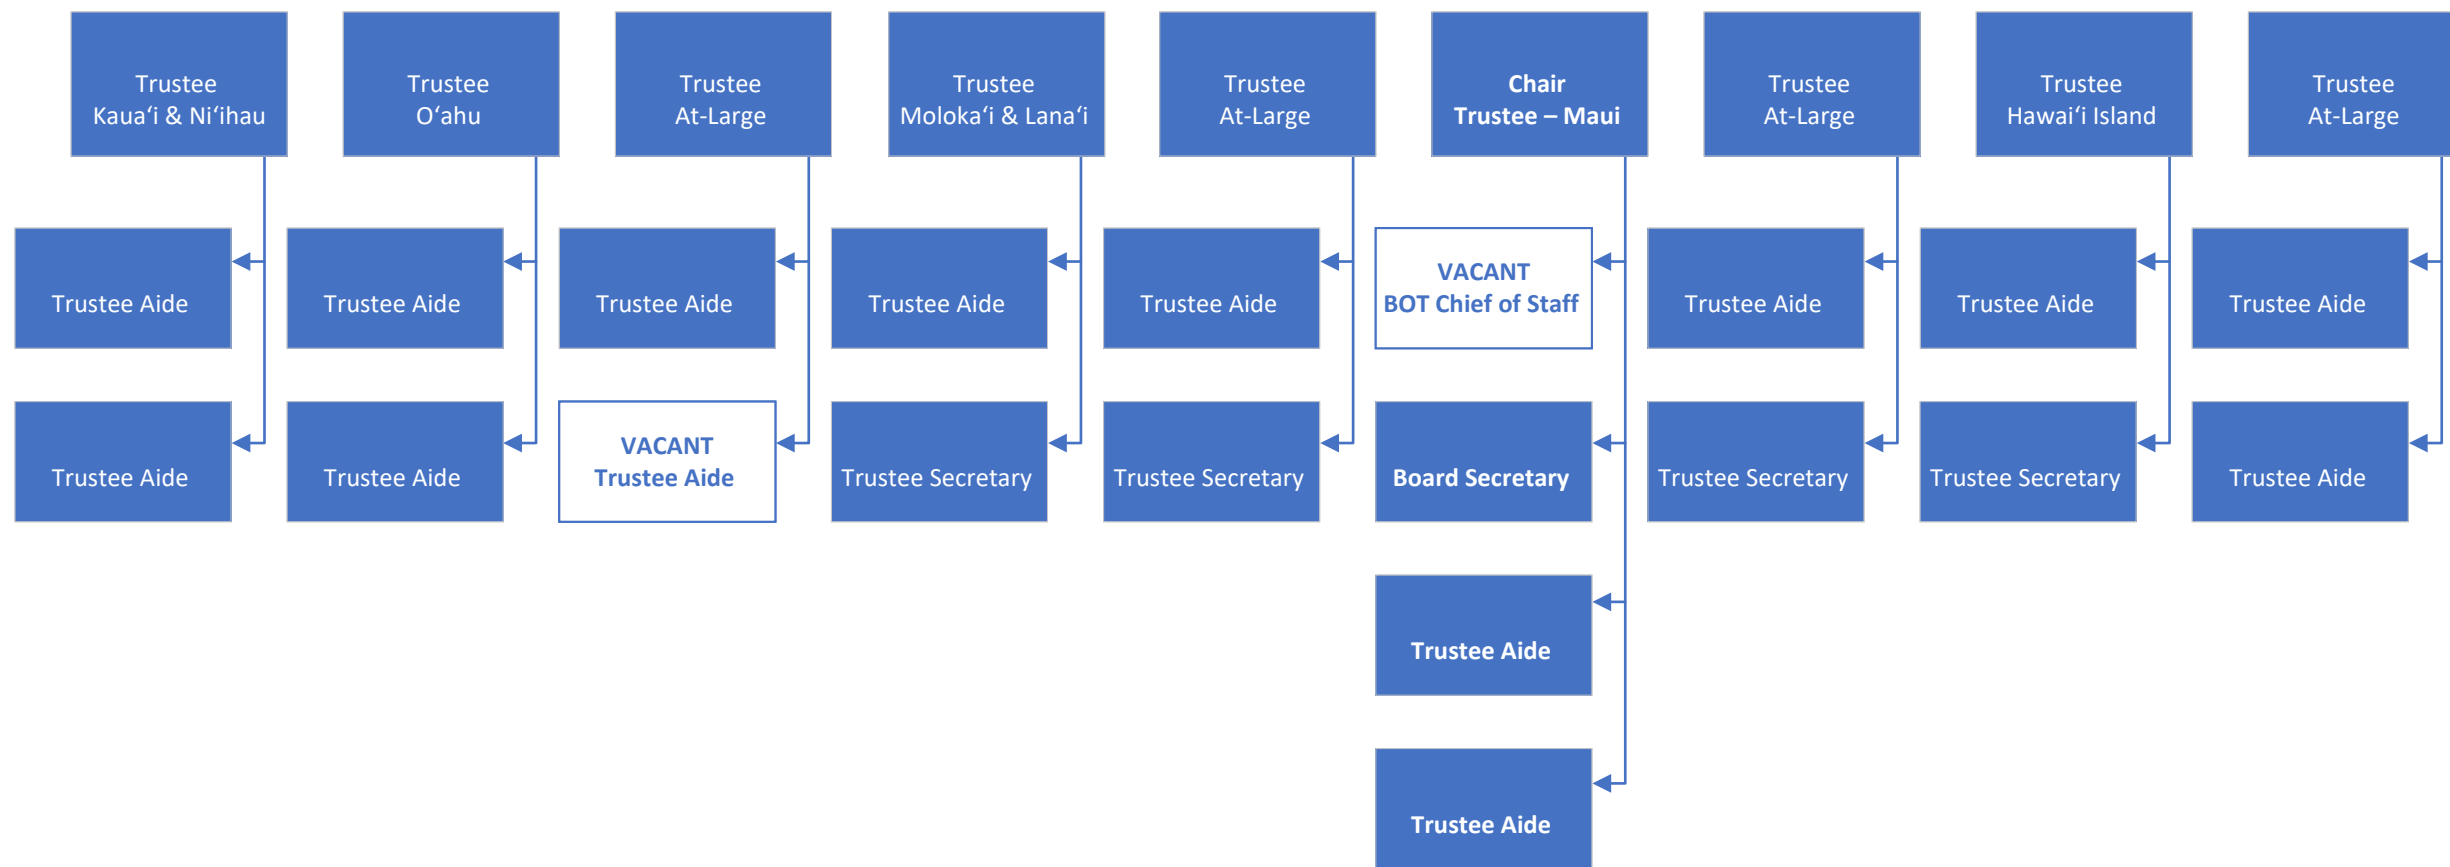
Trustee
Kauaʻi & Niʻihau

Trustee Aide

Trustee Aide

Trustee
Oʻahu

Trustee Aide

Trustee Aide

Trustee
At-Large

Trustee Aide

VACANT
Trustee Aide

Trustee
Molokaʻi & Lanaʻi

Trustee Aide

Trustee Secretary

Trustee
At-Large

Trustee Aide

Trustee Secretary

Chair
Trustee – Maui

VACANT
BOT Chief of Staff

Board Secretary

Trustee Aide

Trustee Aide

Trustee
At-Large

Trustee Aide

Trustee Secretary

Trustee
Hawaiʻi Island

Trustee Aide

Trustee Secretary

Trustee
At-Large

Trustee Aide

Trustee Aide